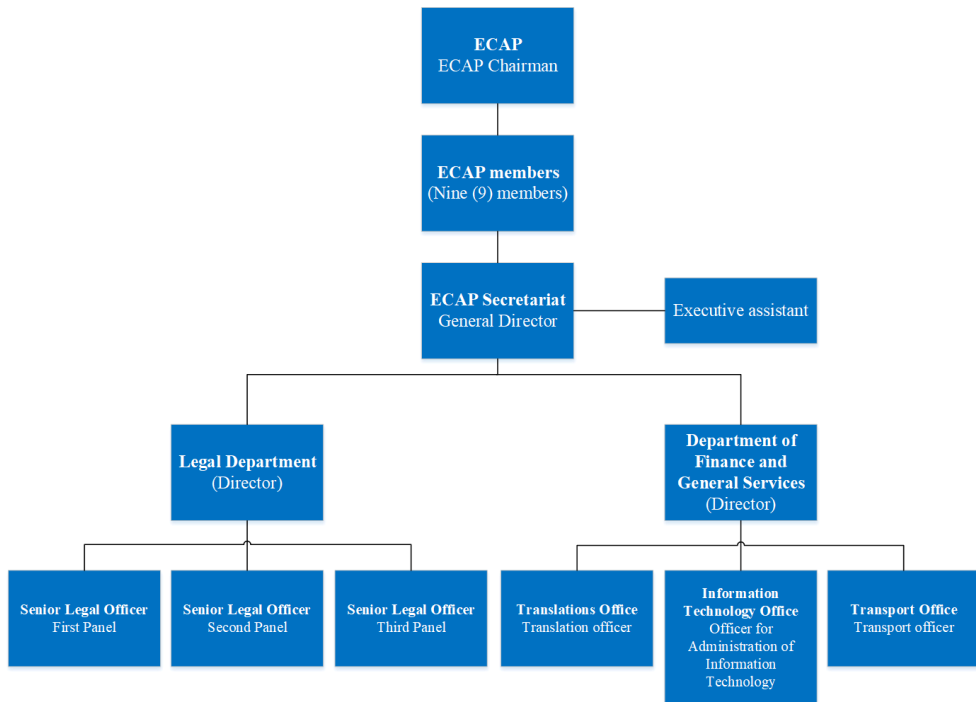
ECAP
ECAP Chairman

ECAP members
(Nine (9) members)

ECAP Secretariat
General Director

Executive assistant

Legal Department
(Director)

Department of Finance and General Services
(Director)

Senior Legal Officer
First Panel

Senior Legal Officer
Second Panel

Senior Legal Officer
Third Panel

Translations Office
Translation officer

Information Technology Office
Officer for Administration of Information Technology

Transport Office
Transport officer